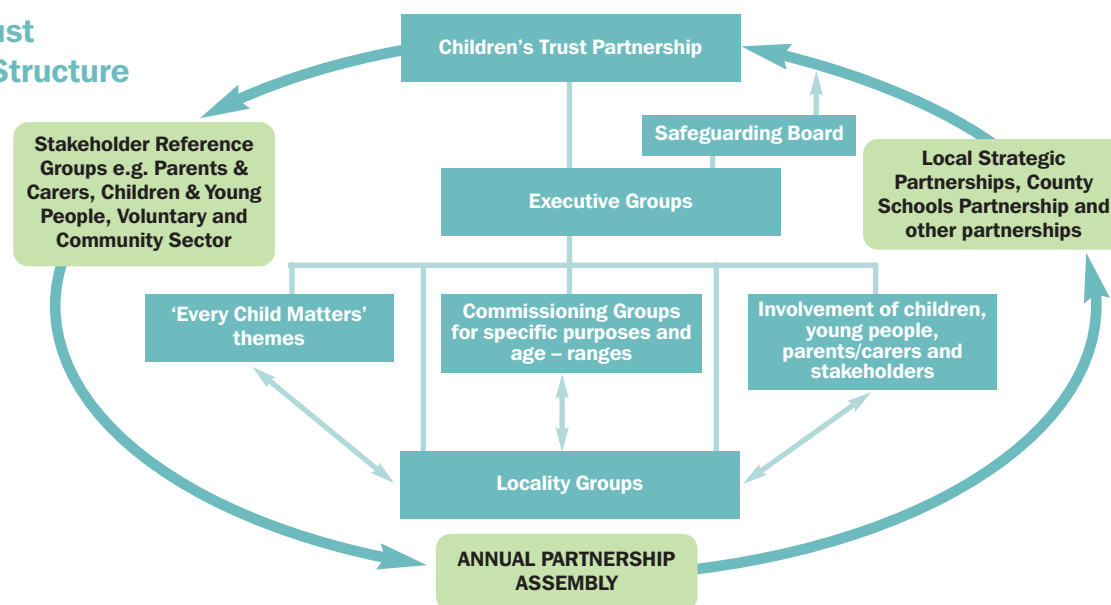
ust
Structure

Children's Trust Partnership

Safeguarding Board

Stakeholder Reference Groups e.g. Parents & Carers, Children & Young People, Voluntary and Community Sector

Executive Groups

Local Strategic Partnerships, County Schools Partnership and other partnerships

'Every Child Matters' themes

Commissioning Groups for specific purposes and age – ranges

Involvement of children, young people, parents/carers and stakeholders

Locality Groups

ANNUAL PARTNERSHIP ASSEMBLY